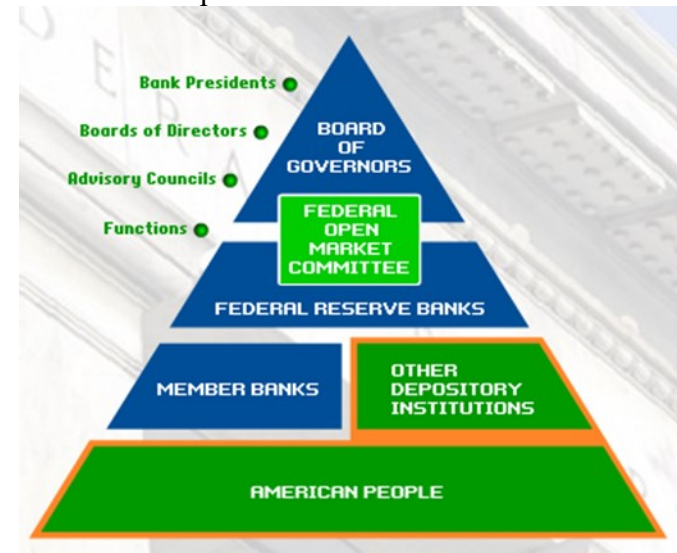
Bank Presidents

Boards of Directors

Advisory Councils

Functions

BOARD OF GOVERNORS

FEDERAL OPEN MARKET COMMITTEE

FEDERAL RESERVE BANKS

MEMBER BANKS

OTHER DEPOSITORY INSTITUTIONS

AMERICAN PEOPLE